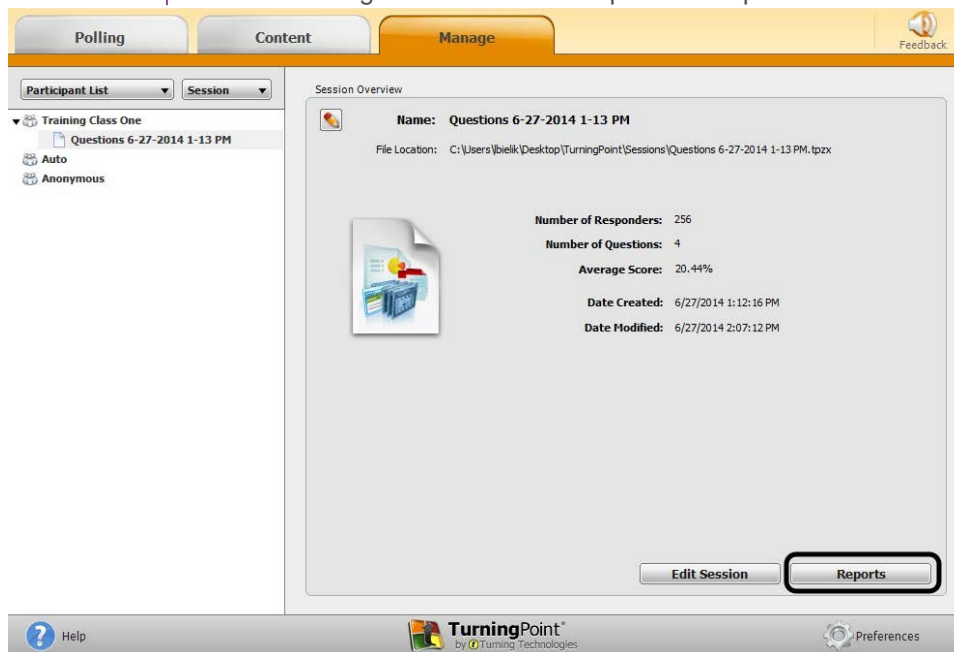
Polling

Content

Manage

Feedback

Participant List

Session

Training Class One

Questions 6-27-2014 1-13 PM

Auto

Anonymous

Session Overview

Name: Questions 6-27-2014 1-13 PM

File Location: C:\Users\bielik\Desktop\TurningPoint\Sessions\Questions 6-27-2014 1-13 PM.tpzx

Number of Responders: 256

Number of Questions: 4

Average Score: 20.44%

Date Created: 6/27/2014 1:12:16 PM

Date Modified: 6/27/2014 2:07:12 PM

Edit Session

Reports

Help

TurningPoint® by Turning Technologies

Preferences